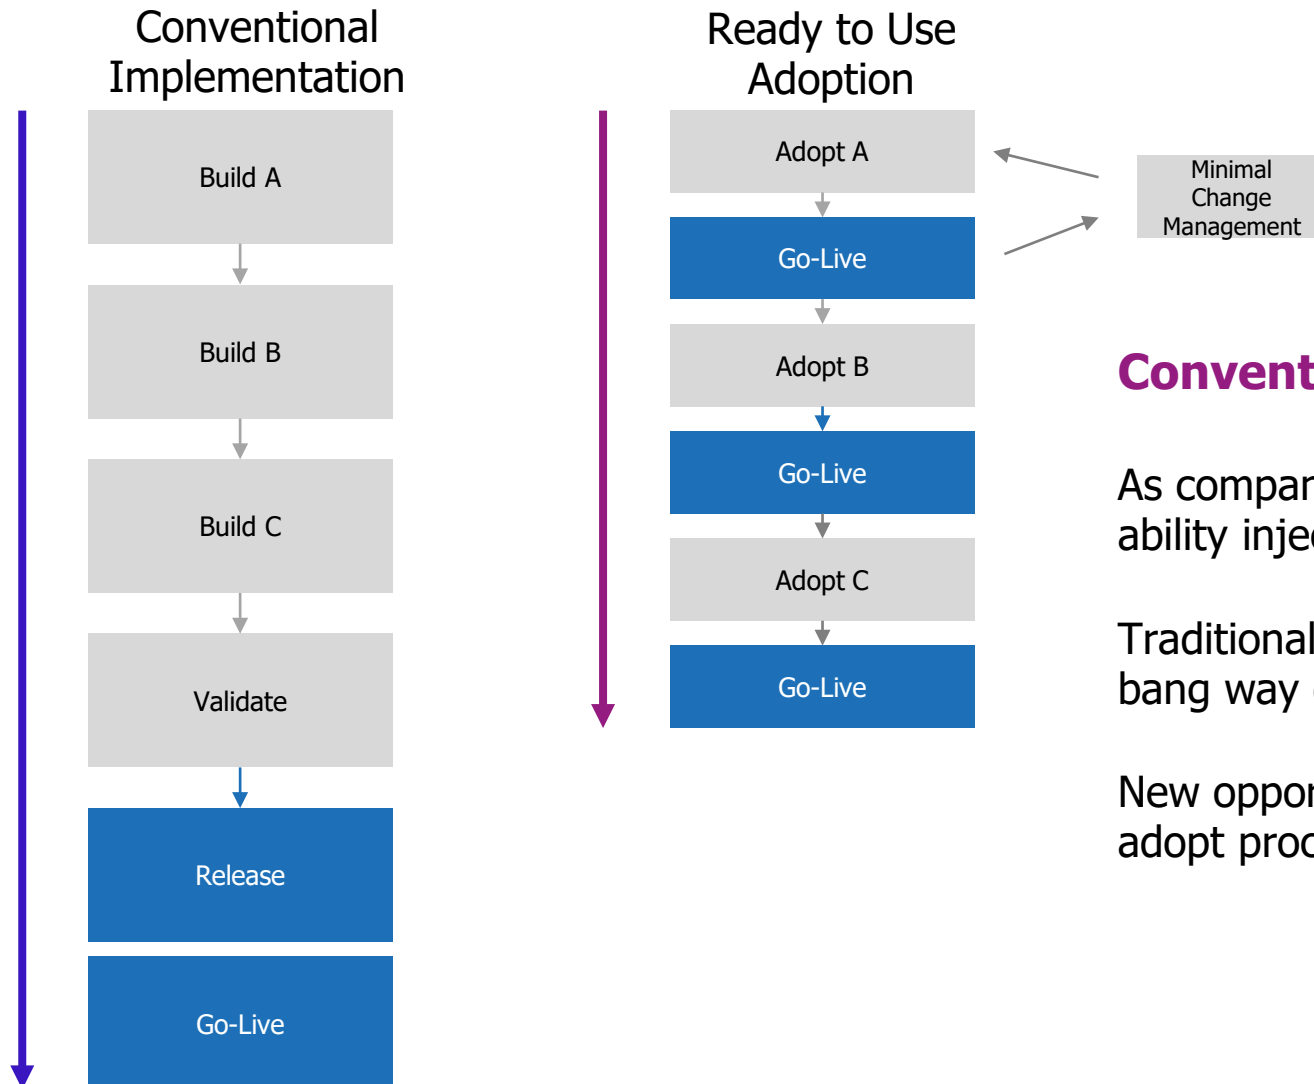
Conventional Implementation

Build A

Build B

Build C

Validate

Release

Go-Live

Ready to Use Adoption

Adopt A

Go-Live

Adopt B

Go-Live

Adopt C

Go-Live

Minimal Change Management

Convent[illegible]

As compar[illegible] ability inje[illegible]

Traditional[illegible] bang way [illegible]

New oppo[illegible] adopt pro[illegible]